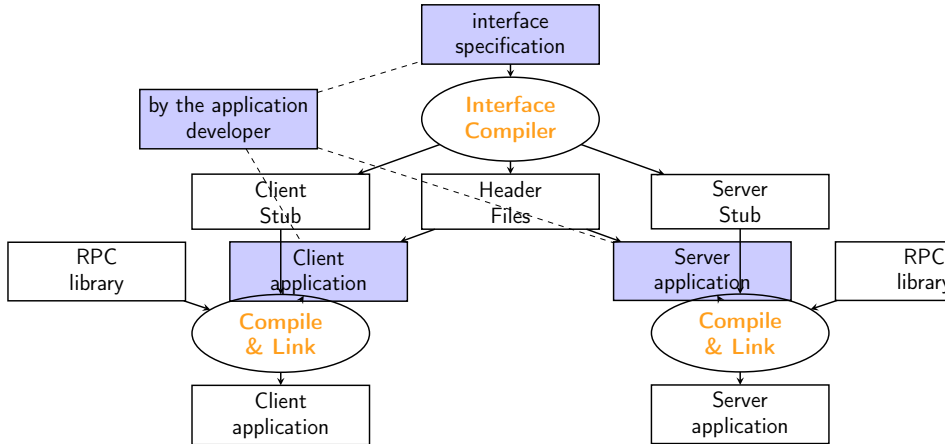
interface specification

by the application developer

Interface Compiler

Client Stub

Header Files

Server Stub

RPC library

Client application

Server application

RPC library

Compile & Link

Compile & Link

Client application

Server application